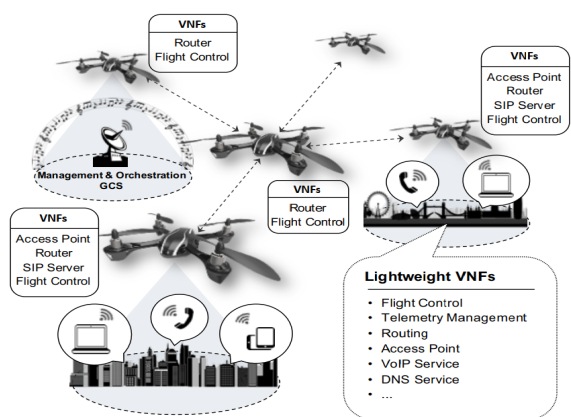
VNFs
Router
Flight Control

VNFs
Access Point
Router
SIP Server
Flight Control

Management & Orchestration
GCS

VNFs
Router
Flight Control

VNFs
Access Point
Router
SIP Server
Flight Control

Lightweight VNFs
- Flight Control
- Telemetry Management
- Routing
- Access Point
- VoIP Service
- DNS Service
- ...